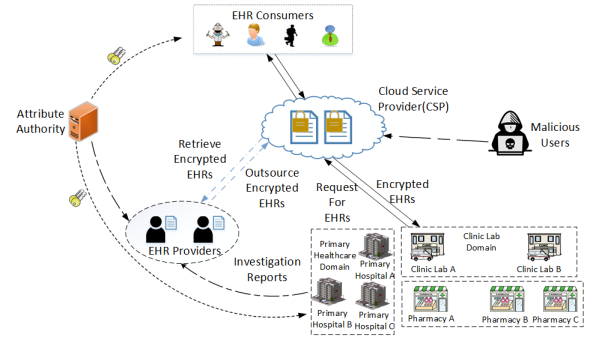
EHR Consumers

Cloud Service Provider(CSP)

Attribute Authority

Malicious Users

Retrieve Encrypted EHRs

Outsource Encrypted EHRs

Request For EHRs

Encrypted EHRs

EHR Providers

Investigation Reports

Primary Healthcare Domain

Primary Hospital A

Primary Hospital B

Primary Hospital C

Clinic Lab Domain

Clinic Lab A

Clinic Lab B

Pharmacy A

Pharmacy B

Pharmacy C